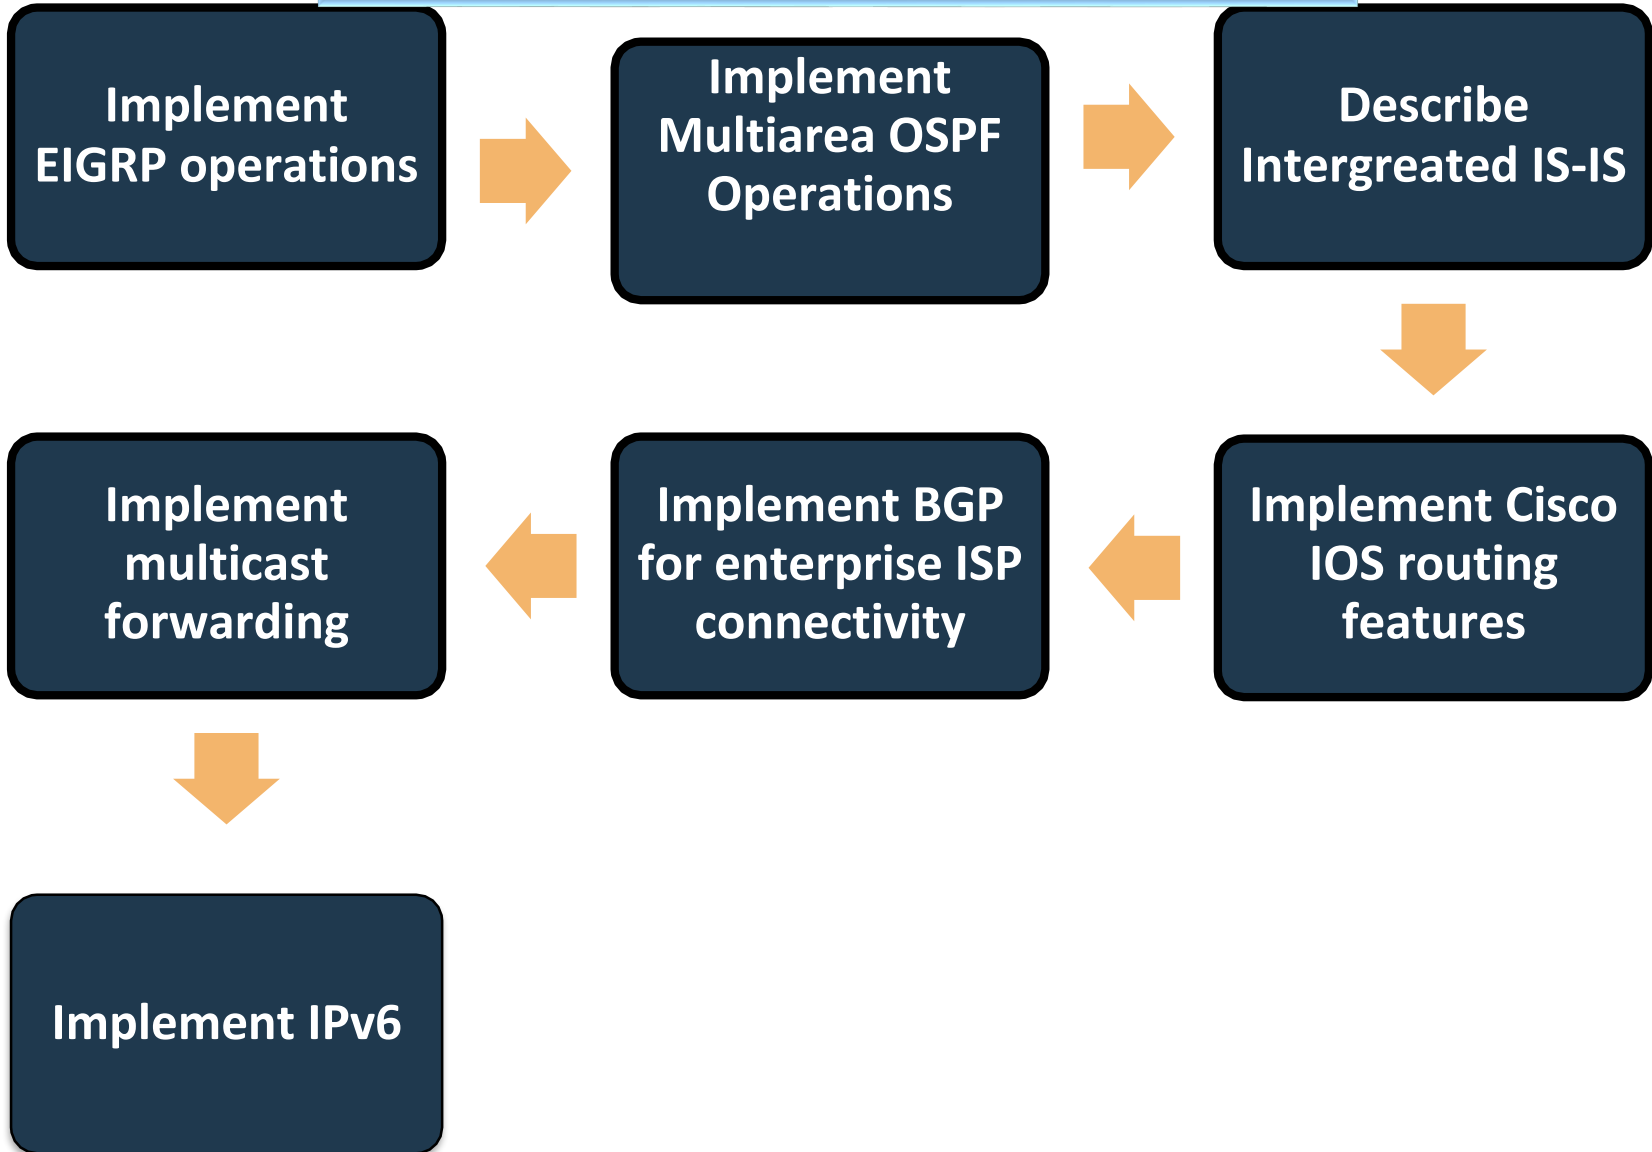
Implement EIGRP operations

Implement Multiarea OSPF Operations

Describe Intergreated IS-IS

Implement Cisco IOS routing features

Implement BGP for enterprise ISP connectivity

Implement multicast forwarding

Implement IPv6